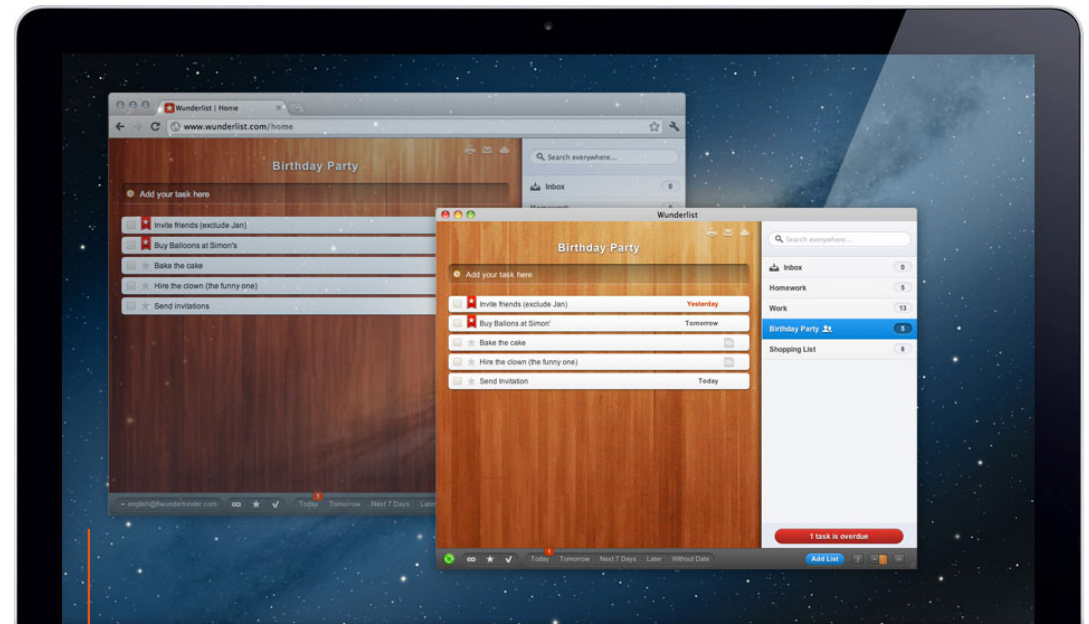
Wunderlist | Home

www.wunderlist.com/home

Birthday Party

Search everywhere...

Add your task here

Inbox 0

Homework

Invite friends (exclude Jan)

Buy Balloons at Simon's

Bake the cake

Hire the clown (the funny one)

Send invitations

english@6wunderkinder.com

1

Today Tomorrow Next 7 Days Later

Wunderlist

Birthday Party

Search everywhere...

Add your task here

Invite friends (exclude Jan) Yesterday

Buy Ballons at Simon' Tomorrow

Bake the cake

Hire the clown (the funny one)

Send Invitation Today

Inbox 0

Homework 5

Work 13

Birthday Party 5

Shopping List 8

1 task is overdue

1

Today Tomorrow Next 7 Days Later Without Date

Add List